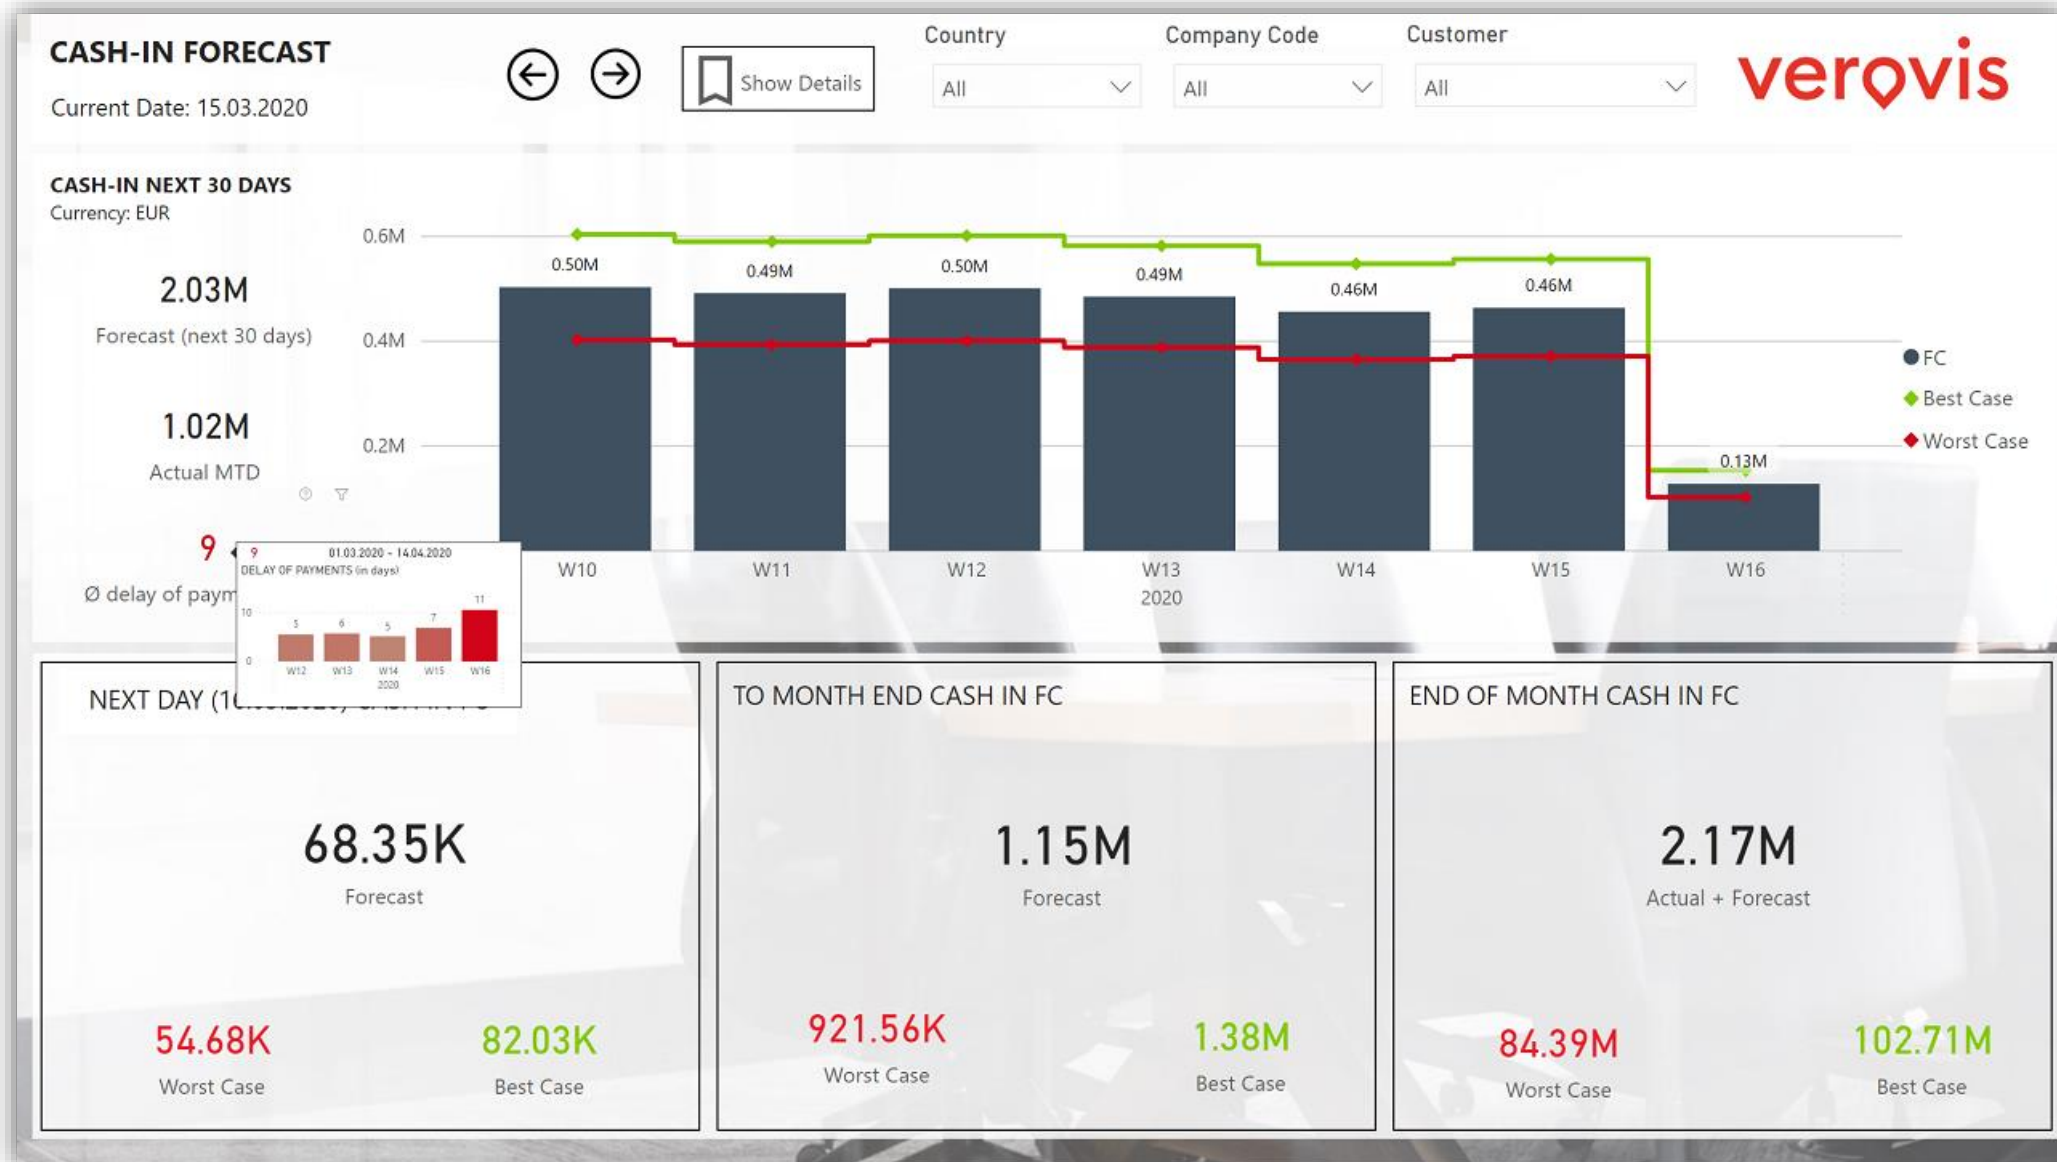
CASH-IN FORECAST
Current Date: 15.03.2020

Show Details

Country
All

Company Code
All

Customer
All

verovis

CASH-IN NEXT 30 DAYS
Currency: EUR

2.03M
Forecast (next 30 days)

1.02M
Actual MTD

9
Ø delay of paym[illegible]

9 01.03.2020 - 14.04.2020
DELAY OF PAYMENTS (in days)

| | W12 | W13 | W14 | W15 | W16 |
|---|---|---|---|---|---|
| | 5 | 6 | 5 | 7 | 11 |

10
0
2020

0.6M
0.4M
0.2M

| | W10 | W11 | W12 | W13 | W14 | W15 | W16 |
|---|---|---|---|---|---|---|---|
| FC | 0.50M | 0.49M | 0.50M | 0.49M | 0.46M | 0.46M | 0.13M |

2020

FC
Best Case
Worst Case

NEXT DAY (1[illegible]) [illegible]

68.35K
Forecast

54.68K
Worst Case

82.03K
Best Case

TO MONTH END CASH IN FC

1.15M
Forecast

921.56K
Worst Case

1.38M
Best Case

END OF MONTH CASH IN FC

2.17M
Actual + Forecast

84.39M
Worst Case

102.71M
Best Case